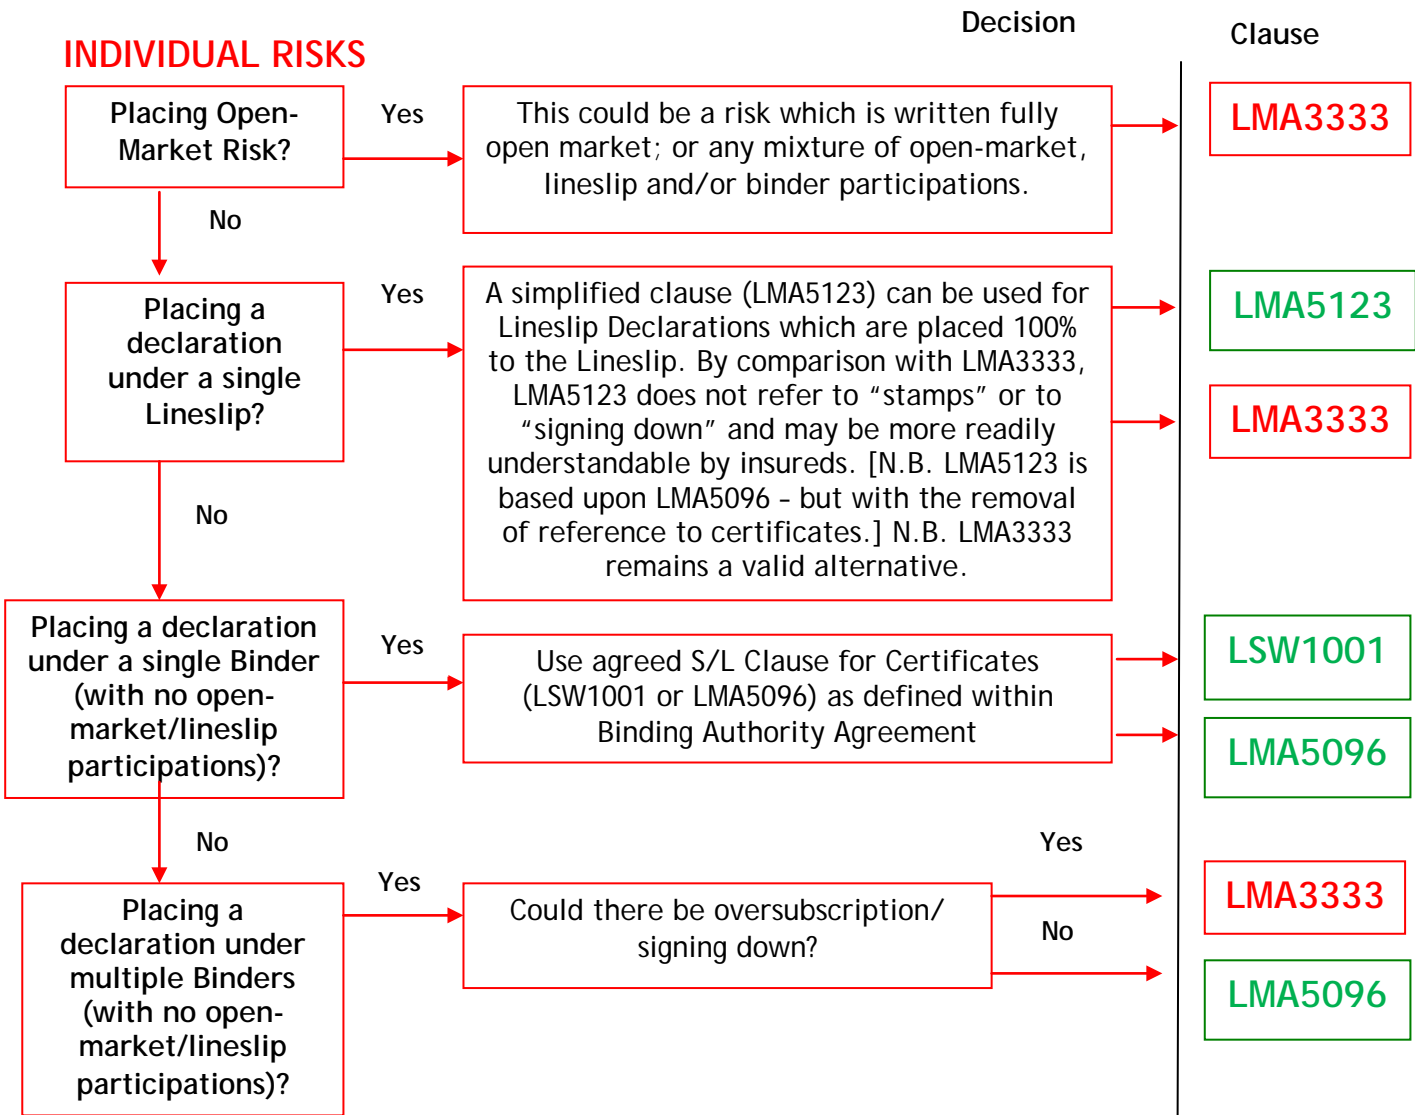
Decision

Clause

INDIVIDUAL RISKS

Placing Open-Market Risk?

Yes

This could be a risk which is written fully open market; or any mixture of open-market, lineslip and/or binder participations.

LMA3333

No

Placing a declaration under a single Lineslip?

Yes

A simplified clause (LMA5123) can be used for Lineslip Declarations which are placed 100% to the Lineslip. By comparison with LMA3333, LMA5123 does not refer to “stamps” or to “signing down” and may be more readily understandable by insureds. [N.B. LMA5123 is based upon LMA5096 – but with the removal of reference to certificates.] N.B. LMA3333 remains a valid alternative.

LMA5123

LMA3333

No

Placing a declaration under a single Binder (with no open-market/lineslip participations)?

Yes

Use agreed S/L Clause for Certificates (LSW1001 or LMA5096) as defined within Binding Authority Agreement

LSW1001

LMA5096

No

Placing a declaration under multiple Binders (with no open-market/lineslip participations)?

Yes

Could there be oversubscription/ signing down?

Yes

No

LMA3333

LMA5096